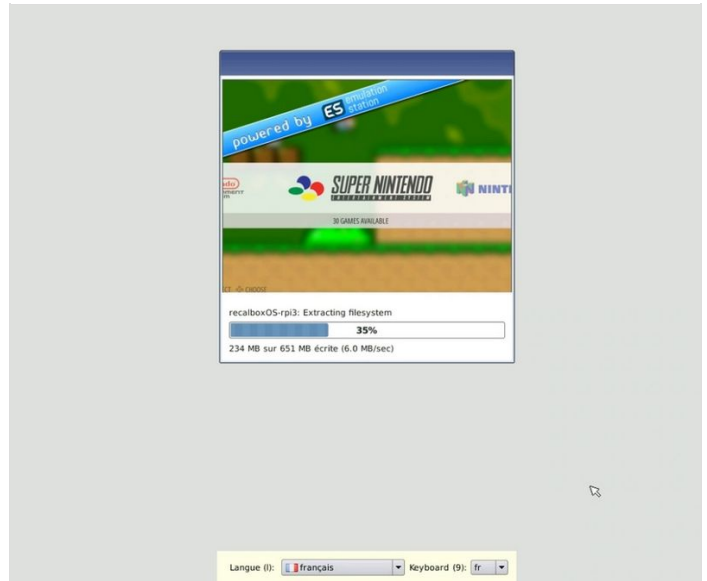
powered by ES emulation station

SUPER NINTENDO ENTERTAINMENT SYSTEM

NINT

30 GAMES AVAILABLE

recalboxOS-rpi3: Extracting filesystem

35%

234 MB sur 651 MB écrite (6.0 MB/sec)

Langue (l): français Keyboard (9): fr